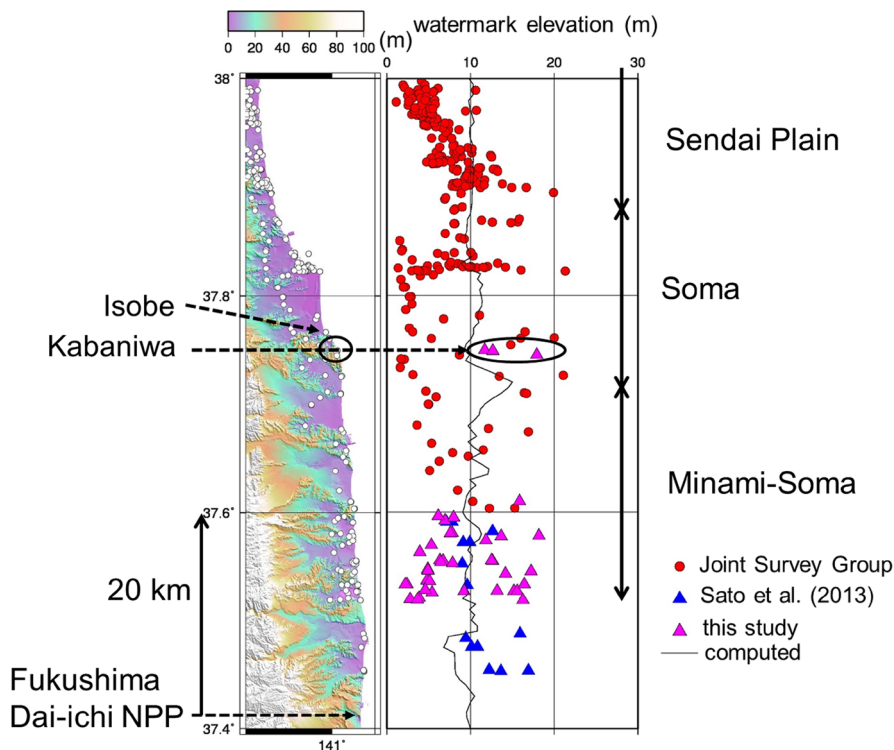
0 20 40 60 80 100 (m)

watermark elevation (m)

0 10 20 30

38°

37.8°

37.6°

37.4°

141°

Sendai Plain

Soma

Minami-Soma

Isobe

Kabaniwa

20 km

Fukushima Dai-ichi NPP

Joint Survey Group

Sato et al. (2013)

this study

computed